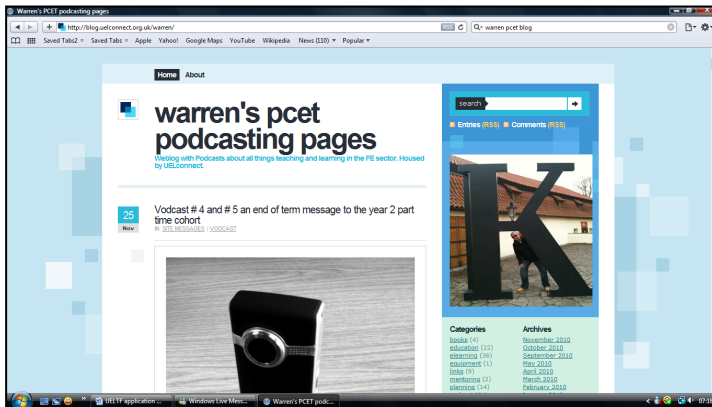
Warren's PCET podcasting pages

http://blog.uelconnect.org.uk/warren/

RSS

warren pcet blog

Saved Tabs2 Saved Tabs Apple Yahoo! Google Maps YouTube Wikipedia News (110) Popular

Home About

warren's pcet podcasting pages

Weblog with Podcasts about all things teaching and learning in the FE sector. Housed by UELconnect.

search

Entries (RSS) Comments (RSS)

25 Nov

Vodcast # 4 and # 5 an end of term message to the year 2 part time cohort

IN: SITE MESSAGES | VODCAST

Categories

books (4)
education (22)
elearning (36)
equipment (1)
links (9)
mentoring (2)
planning (14)

Archives

November 2010
October 2010
September 2010
May 2010
April 2010
March 2010
February 2010

UELTF application ...

Windows Live Mess...

Warren's PCET podc...

07:1